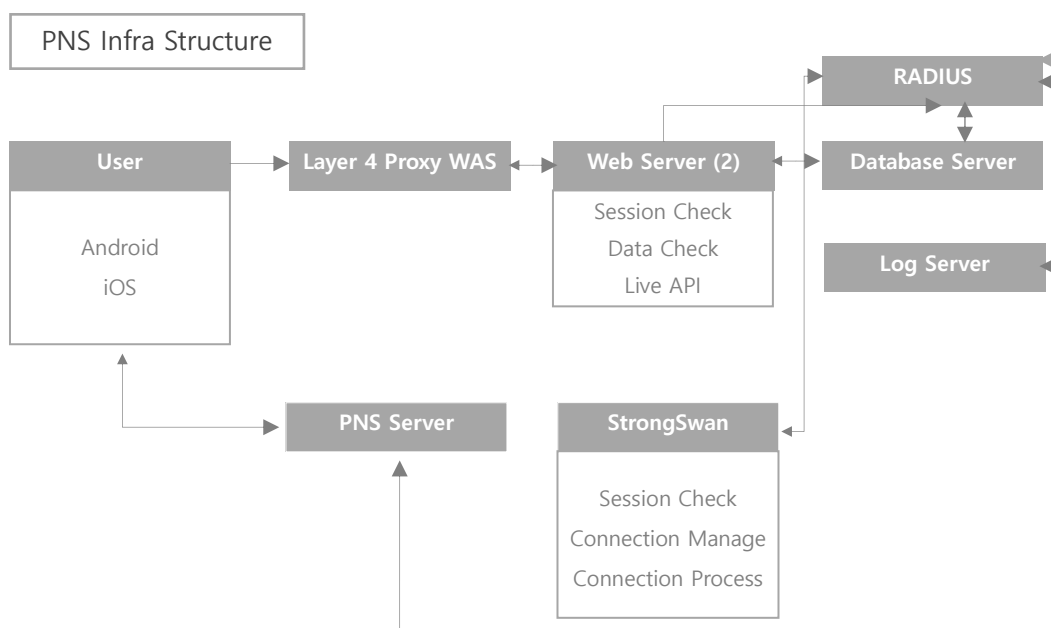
PNS Infra Structure

RADIUS

User

Android
iOS

Layer 4 Proxy WAS

Web Server (2)

Session Check
Data Check
Live API

Database Server

Log Server

PNS Server

StrongSwan

Session Check
Connection Manage
Connection Process